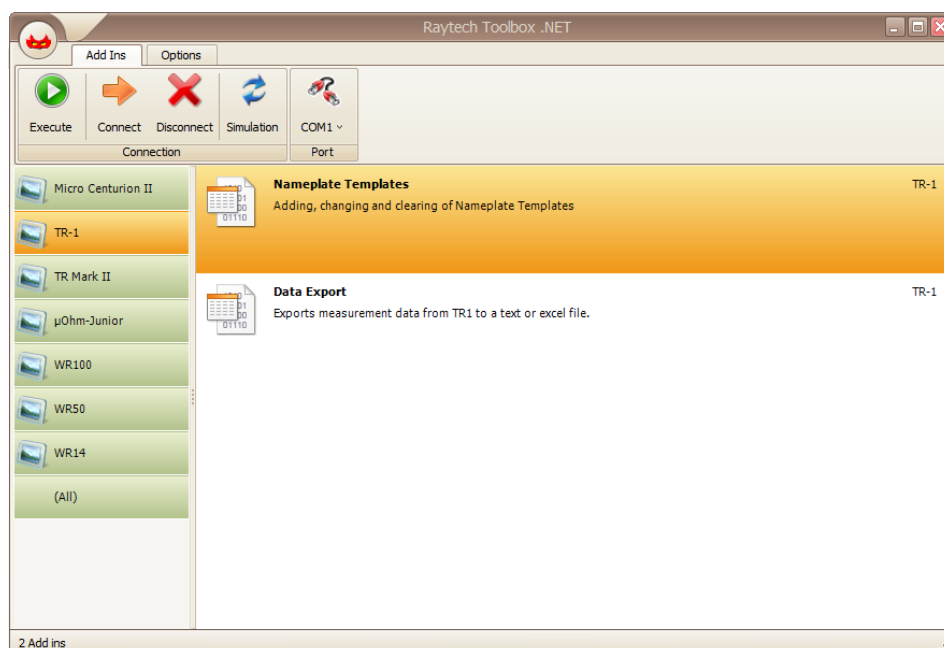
Raytech Toolbox .NET

Add Ins
Options

Execute
Connect
Disconnect
Simulation
COM1

Connection
Port

Micro Centurion II
TR-1
TR Mark II
µOhm-Junior
WR100
WR50
WR14
(All)

Nameplate Templates
Adding, changing and clearing of Nameplate Templates
TR-1

Data Export
Exports measurement data from TR1 to a text or excel file.
TR-1

2 Add ins